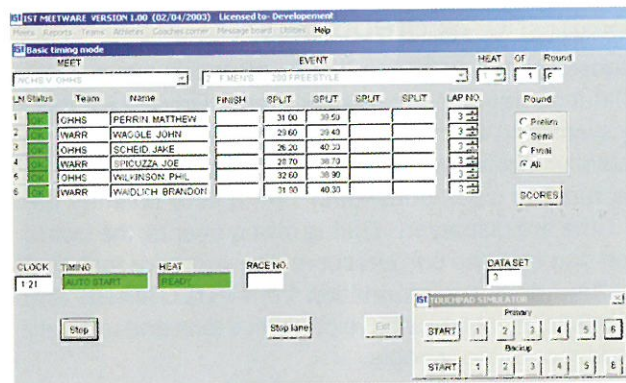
IST MEETWARE VERSION 1.00 (02/04/2003) Licensed to- Developement

Meets Reports Teams Athletes Coaches corner Message board Utilities Help

IST Basic timing mode

MEET

NCHS V. OHHS

EVENT

1 MEN'S 200 FREESTYLE

HEAT 1 OF 1 Round F

| LN | Status | Team | Name | FINISH | SPLIT | SPLIT | SPLIT | SPLIT | LAP NO. |
|---|---|---|---|---|---|---|---|---|---|
| 1 | OK | OHHS | PERRIN, MATTHEW | | 31.00 | 39.50 | | | 3 |
| 2 | OK | WARR | WAGGLE, JOHN | | 29.60 | 39.40 | | | 3 |
| 3 | OK | OHHS | SCHEID, JAKE | | 26.20 | 40.30 | | | 3 |
| 4 | OK | WARR | SPICUZZA, JOE | | 28.70 | 38.70 | | | 3 |
| 5 | OK | OHHS | WILKINSON, PHIL | | 32.60 | 38.90 | | | 3 |
| 6 | OK | WARR | WAIDLICH, BRANDON | | 31.00 | 40.30 | | | 3 |

Round
Prelim
Semi
Final
All

SCORES

CLOCK 1:21

TIMING AUTO START

HEAT READY

RACE NO.

DATA SET 3

Stop

Stop lane

Exit

IST TOUCHPAD SIMULATOR

Primary

START 1 2 3 4 5 6

Backup

START 1 2 3 4 5 6